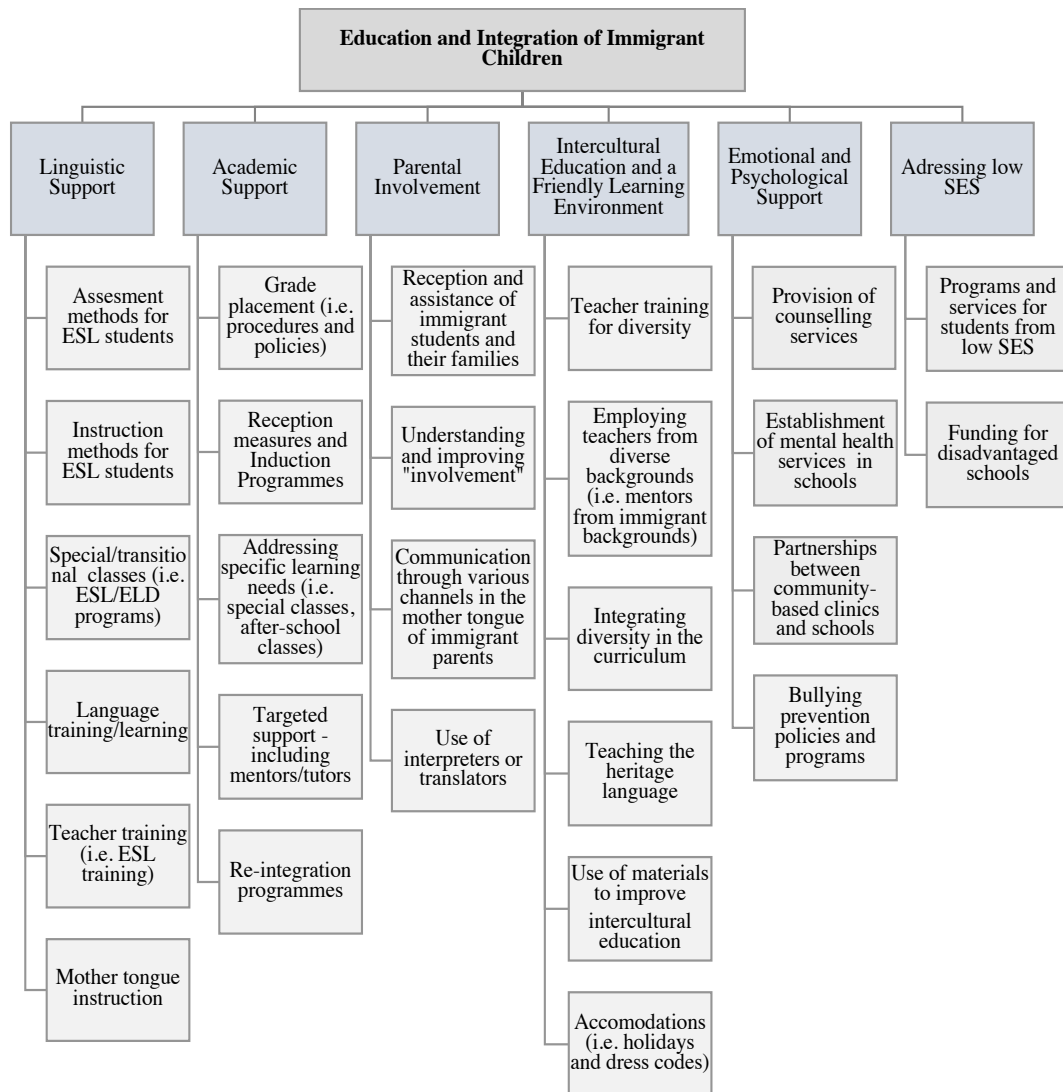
Education and Integration of Immigrant Children

Linguistic Support

Assesment methods for ESL students

Instruction methods for ESL students

Special/transitio nal classes (i.e. ESL/ELD programs)

Language training/learning

Teacher training (i.e. ESL training)

Mother tongue instruction

Academic Support

Grade placement (i.e. procedures and policies)

Reception measures and Induction Programmes

Addressing specific learning needs (i.e. special classes, after-school classes)

Targeted support - including mentors/tutors

Re-integration programmes

Parental Involvement

Reception and assistance of immigrant students and their families

Understanding and improving "involvement"

Communication through various channels in the mother tongue of immigrant parents

Use of interpreters or translators

Intercultural Education and a Friendly Learning Environment

Teacher training for diversity

Employing teachers from diverse backgrounds (i.e. mentors from immigrant backgrounds)

Integrating diversity in the curriculum

Teaching the heritage language

Use of materials to improve intercultural education

Accomodations (i.e. holidays and dress codes)

Emotional and Psychological Support

Provision of counselling services

Establishment of mental health services in schools

Partnerships between community-based clinics and schools

Bullying prevention policies and programs

Adressing low SES

Programs and services for students from low SES

Funding for disadvantaged schools